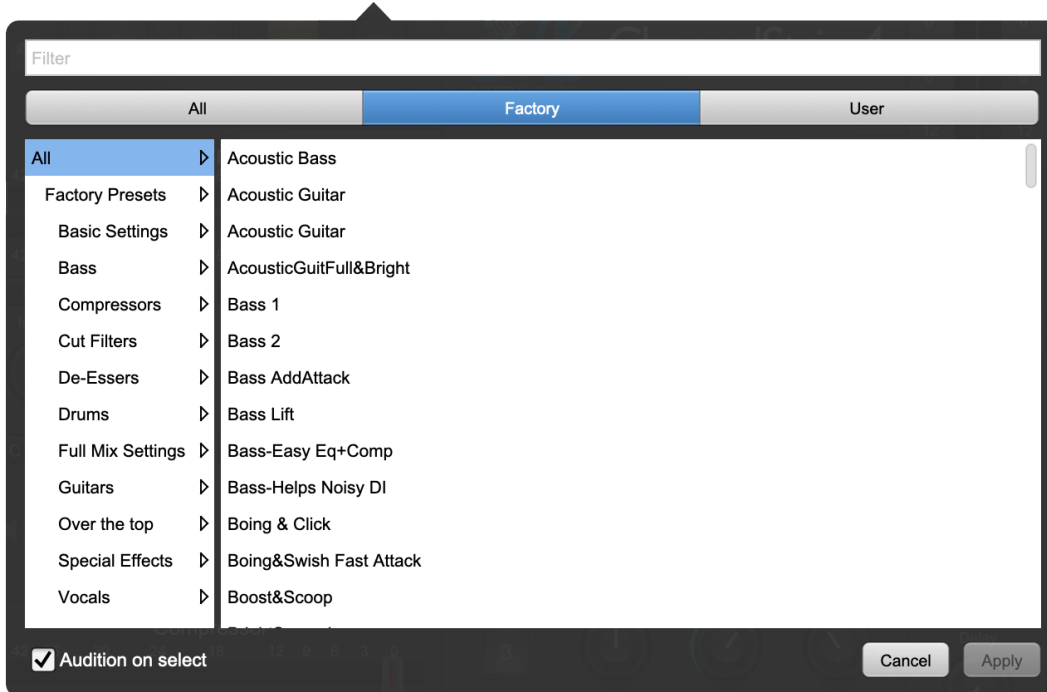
Filter

All | Factory | User

All
Factory Presets
Basic Settings
Bass
Compressors
Cut Filters
De-Essers
Drums
Full Mix Settings
Guitars
Over the top
Special Effects
Vocals

Acoustic Bass
Acoustic Guitar
Acoustic Guitar
AcousticGuitFull&Bright
Bass 1
Bass 2
Bass AddAttack
Bass Lift
Bass-Easy Eq+Comp
Bass-Helps Noisy DI
Boing & Click
Boing&Swish Fast Attack
Boost&Scoop
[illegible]

Audition on select

Cancel
Apply